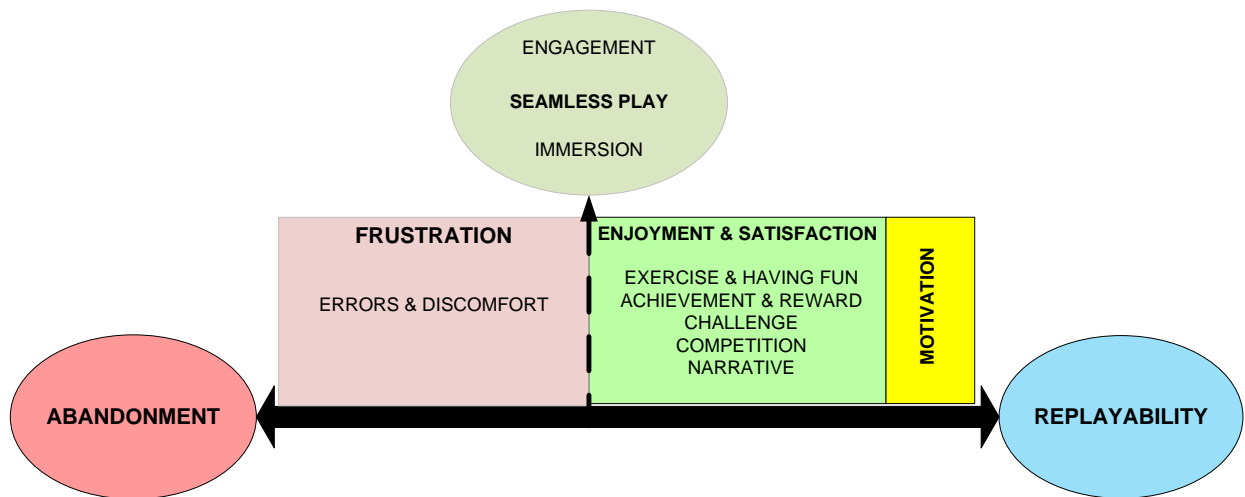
ENGAGEMENT

SEAMLESS PLAY

IMMERSION

FRUSTRATION

ERRORS & DISCOMFORT

ENJOYMENT & SATISFACTION

EXERCISE & HAVING FUN
ACHIEVEMENT & REWARD
CHALLENGE
COMPETITION
NARRATIVE

MOTIVATION

ABANDONMENT

REPLAYABILITY